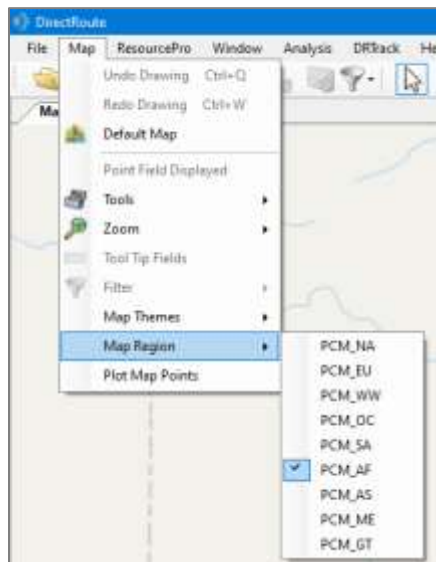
DirectRoute

File Map ResourcePro Window Analysis DRTrack He

Ma

Undo Drawing Ctrl+Q
Redo Drawing Ctrl+W
Default Map
Point Field Displayed
Tools
Zoom
Tool Tip Fields
Filter
Map Themes
Map Region
Plot Map Points

PCM_NA
PCM_EU
PCM_WW
PCM_OC
PCM_SA
PCM_AF
PCM_AS
PCM_ME
PCM_GT